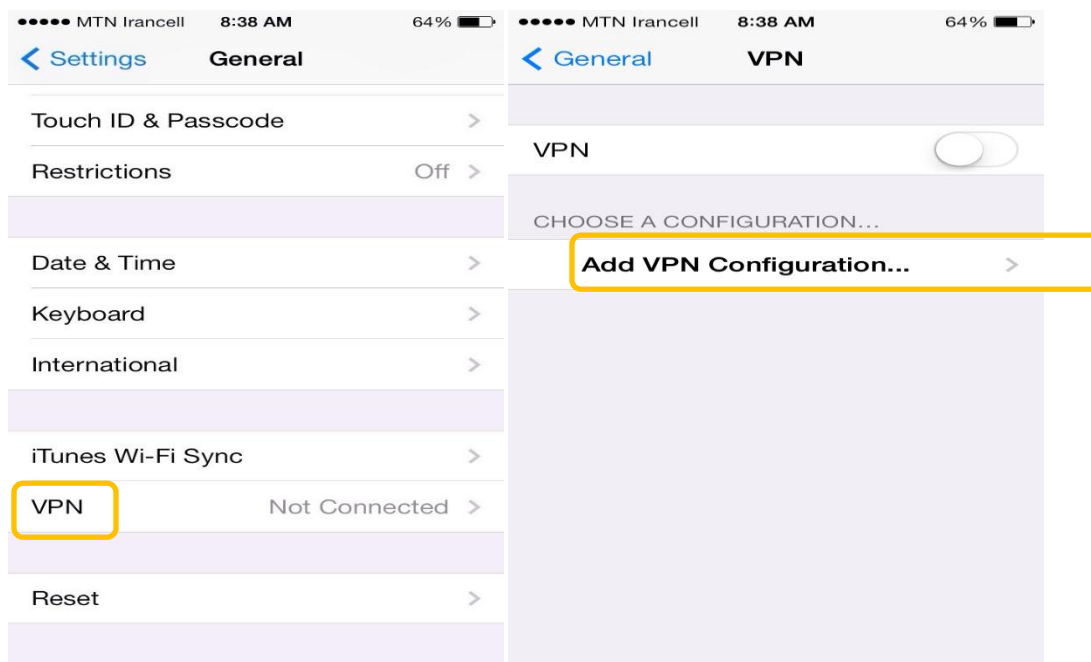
●●●●● MTN Irancell 8:38 AM 64%

< Settings General

Touch ID & Passcode >

Restrictions Off >

Date & Time >

Keyboard >

International >

iTunes Wi-Fi Sync >

VPN Not Connected >

Reset >

●●●●● MTN Irancell 8:38 AM 64%

< General VPN

VPN

CHOOSE A CONFIGURATION...

Add VPN Configuration... >